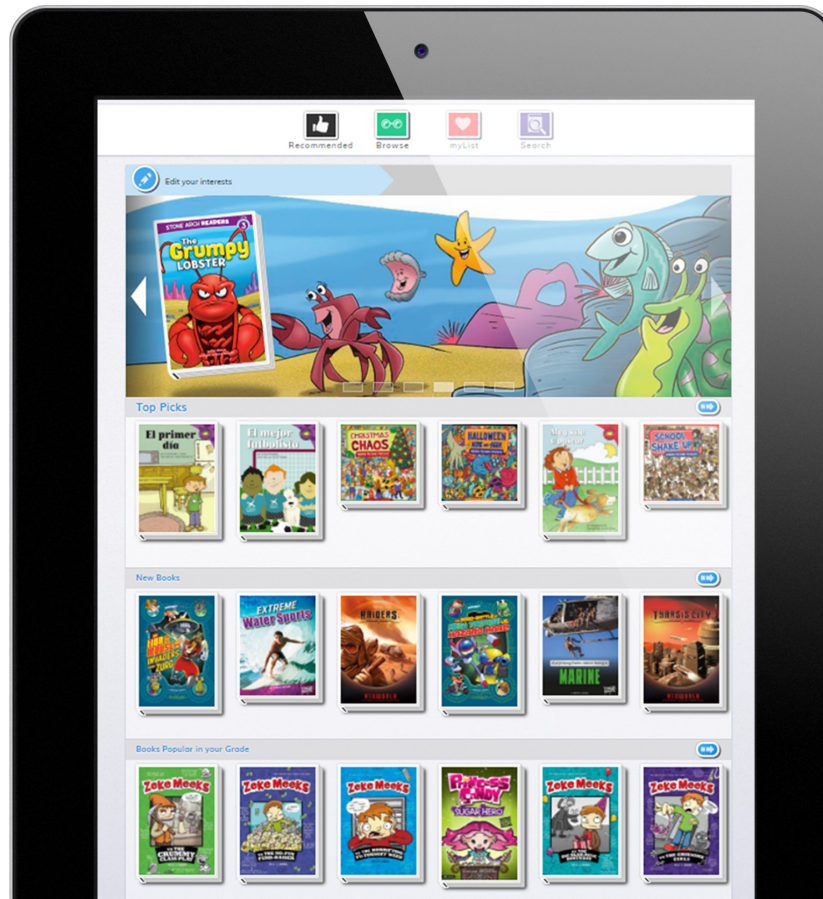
Recommended Browse myList Search

Edit your interests

STONE ARCH READERS 3
The Grumpy Lobster

Top Picks

El primer día

El mejor futbolista

CHRISTMAS CHAOS

HALLOWEEN

SCHOOL SHAKE UP

New Books

EXTREME Water Sports

RAIDERS

MARINE

TRANSIS CITY

Books Popular in your Grade

Zeke Meeks

Zeke Meeks

Zeke Meeks

PRINCESS CANDY SUGAR HERO

Zeke Meeks

Zeke Meeks